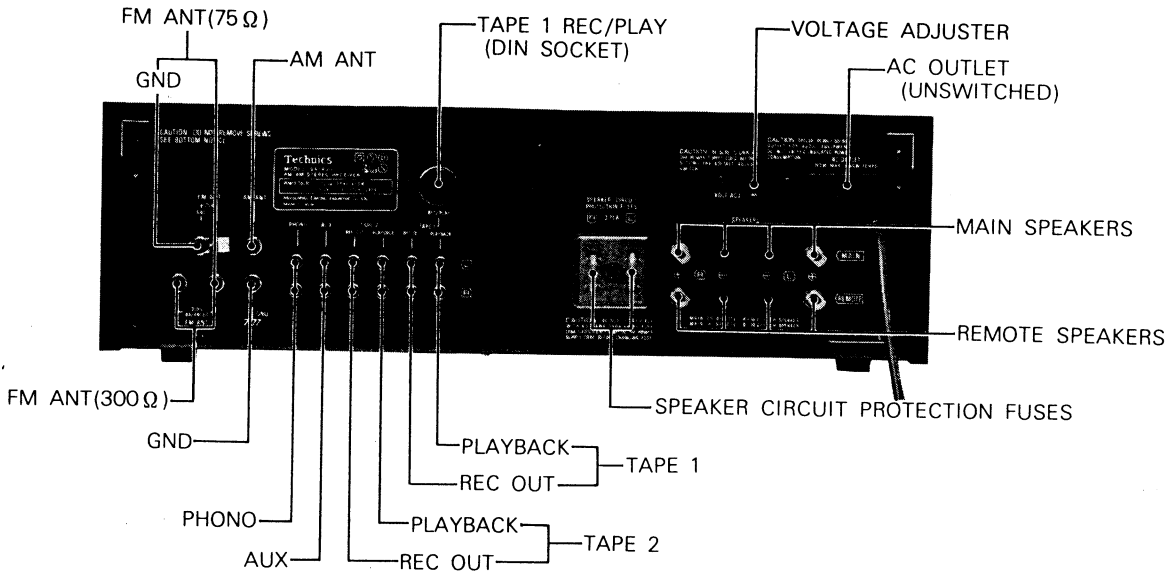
FM ANT(75 Ω)

GND

AM ANT

TAPE 1 REC/PLAY
(DIN SOCKET)

VOLTAGE ADJUSTER

AC OUTLET
(UNSWITCHED)

Technics

MAIN SPEAKERS

REMOTE SPEAKERS

FM ANT(300 Ω)

GND

SPEAKER CIRCUIT PROTECTION FUSES

PLAYBACK

TAPE 1

REC OUT

PHONO

PLAYBACK

TAPE 2

AUX

REC OUT